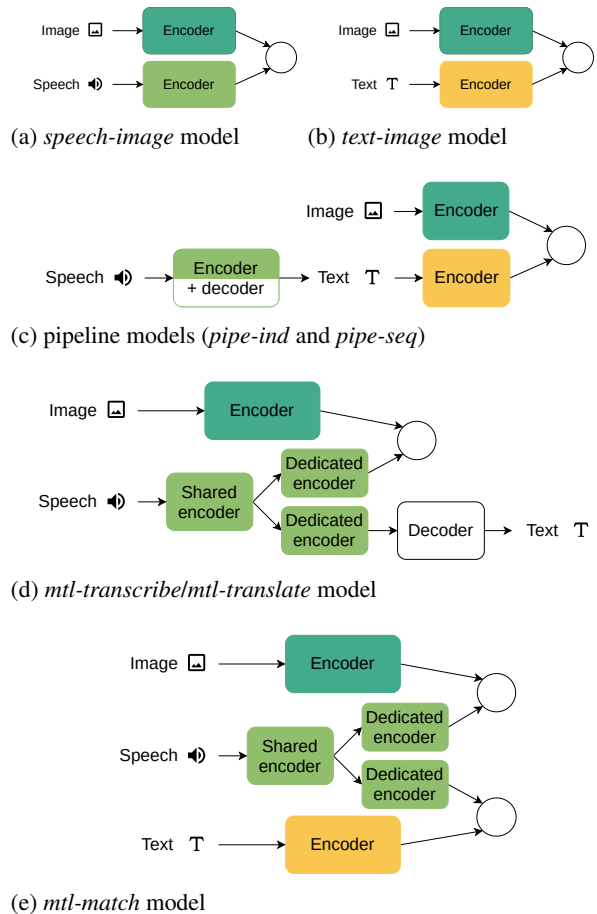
Image → Encoder
Speech → Encoder

(a) *speech-image* model

Image → Encoder
Text T → Encoder

(b) *text-image* model

Image → Encoder
Speech → Encoder + decoder → Text T → Encoder

(c) pipeline models (*pipe-ind* and *pipe-seq*)

Image → Encoder
Speech → Shared encoder → Dedicated encoder
Dedicated encoder → Decoder → Text T

(d) *mtl-transcribe*/*mtl-translate* model

Image → Encoder
Speech → Shared encoder → Dedicated encoder
Dedicated encoder
Text T → Encoder

(e) *mtl-match* model